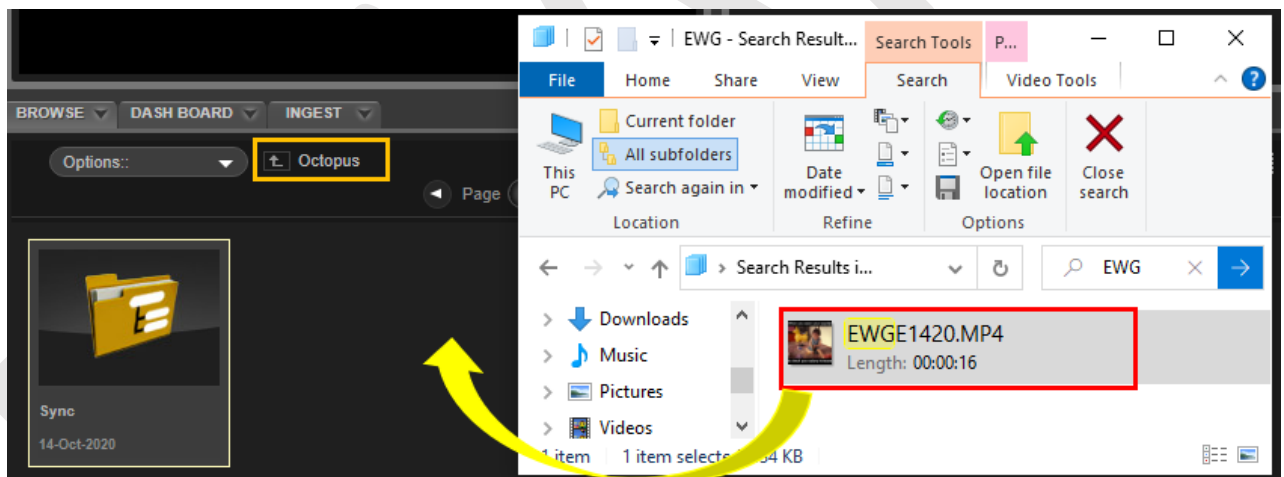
BROWSE DASH BOARD INGEST

Options:: Octopus

Page

Sync

14-Oct-2020

EWG - Search Result... Search Tools P...

File Home Share View Search Video Tools

This PC

Current folder

All subfolders

Search again in

Location

Date modified

Refine

Open file location

Options

Close search

Search Results i...

EWG

Downloads

Music

Pictures

Videos

EWGE1420.MP4

Length: 00:00:16

1 item 1 item selecte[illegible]4 KB